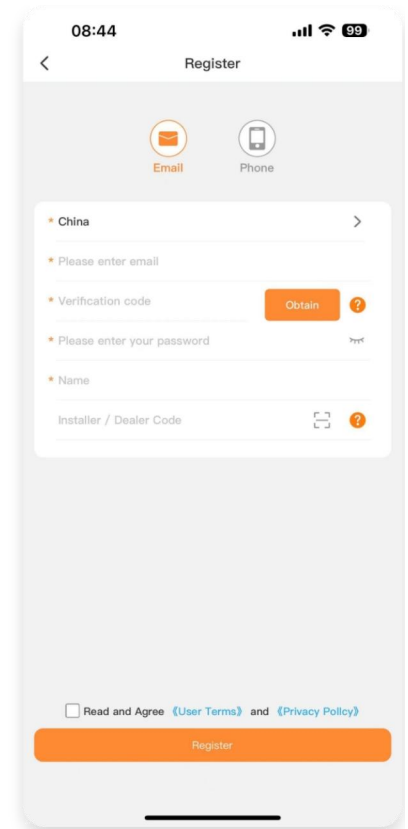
08:44

99

Register

Email

Phone

* China

* Please enter email

* Verification code

Obtain

?

* Please enter your password

* Name

Installer / Dealer Code

?

Read and Agree 《User Terms》 and 《Privacy Policy》

Register